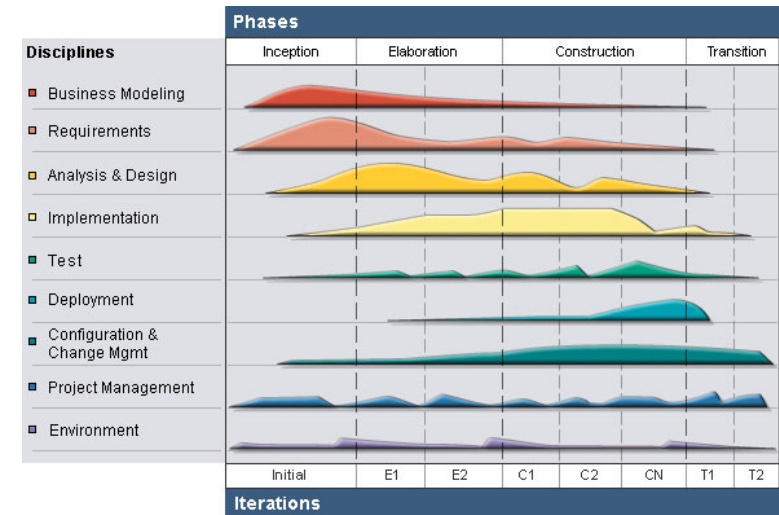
Phases

| Inception | Elaboration | Construction | Transition |
|---|---|---|---|

Disciplines

Business Modeling

Requirements

Analysis & Design

Implementation

Test

Deployment

Configuration & Change Mgmt

Project Management

Environment

| Initial | E1 | E2 | C1 | C2 | CN | T1 | T2 |
|---|---|---|---|---|---|---|---|

Iterations